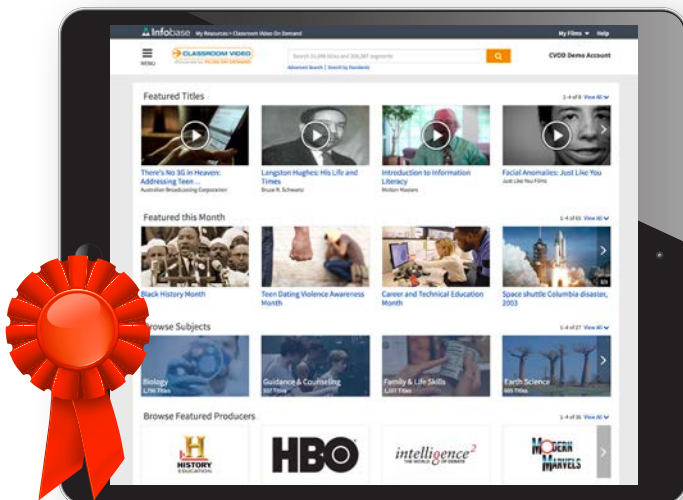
Infobase My Resources > Classroom Video On Demand

My Films Help

MENU

CLASSROOM VIDEO

Search 31,000 titles and 306,387 segments

Advanced Search | Search by Standards

CVOD Demo Account

Featured Titles

1–4 of 8 View All

There's No 3G in Heaven: Addressing Teen...
Australian Broadcasting Corporation

Langston Hughes: His Life and Times
Bruce R. Schwartz

Introduction to Information Literacy
Motion Masters

Facial Anomalies: Just Like You
Just Like You Films

Featured this Month

1–4 of 65 View All

Black History Month

Teen Dating Violence Awareness Month

Career and Technical Education Month

Space shuttle Columbia disaster, 2003

Browse Subjects

1–4 of 27 View All

Biology
1,796 Titles

Guidance & Counseling
357 Titles

Family & Life Skills
1,207 Titles

Earth Science
665 Titles

Browse Featured Producers

1–4 of 36 View All

HISTORY EDUCATION

HBO

intelligence² THE WORLD OF DEBATE

MODERN MARVELS